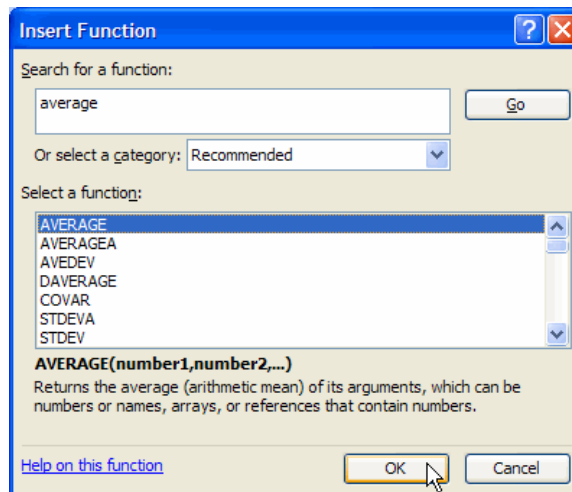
Insert Function

?

Search for a function:

average

Go

Or select a category: Recommended

Select a function:

AVERAGE
AVERAGEA
AVEDEV
DAVERAGE
COVAR
STDEVA
STDEV

AVERAGE(number1,number2,...)

Returns the average (arithmetic mean) of its arguments, which can be numbers or names, arrays, or references that contain numbers.

Help on this function

OK

Cancel